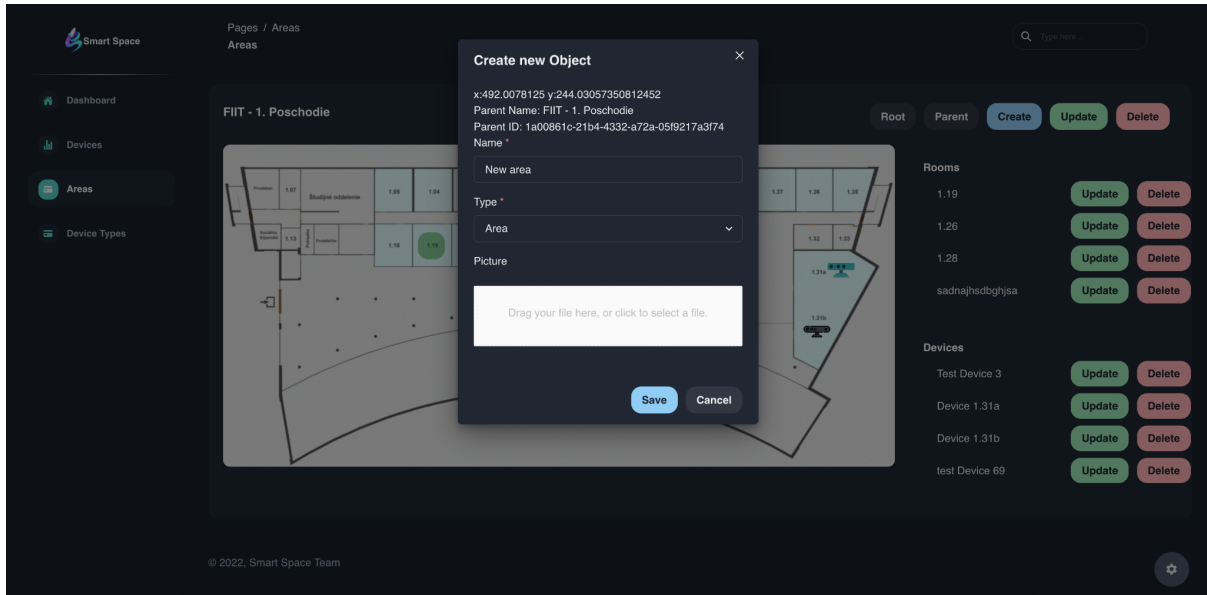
Smart Space

Dashboard
Devices
Areas
Device Types

Pages / Areas
Areas

Type here...

FIIT - 1. Poschodie

Root Parent Create Update Delete

Prodekan 1.07 Študijné oddelenie 1.05 1.04 1.37 1.36 1.35
Študijné
1.13 Prodekan 1.18 1.19 1.32 1.33
1.31a
1.31b

Rooms
1.19 Update Delete
1.26 Update Delete
1.28 Update Delete
sadnajhsdbghjsa Update Delete

Devices
Test Device 3 Update Delete
Device 1.31a Update Delete
Device 1.31b Update Delete
test Device 69 Update Delete

Create new Object
×
x:492.0078125 y:244.03057350812452
Parent Name: FIIT - 1. Poschodie
Parent ID: 1a00861c-21b4-4332-a72a-05f9217a3f74
Name *
New area
Type *
Area
Picture
Drag your file here, or click to select a file.
Save Cancel

© 2022, Smart Space Team